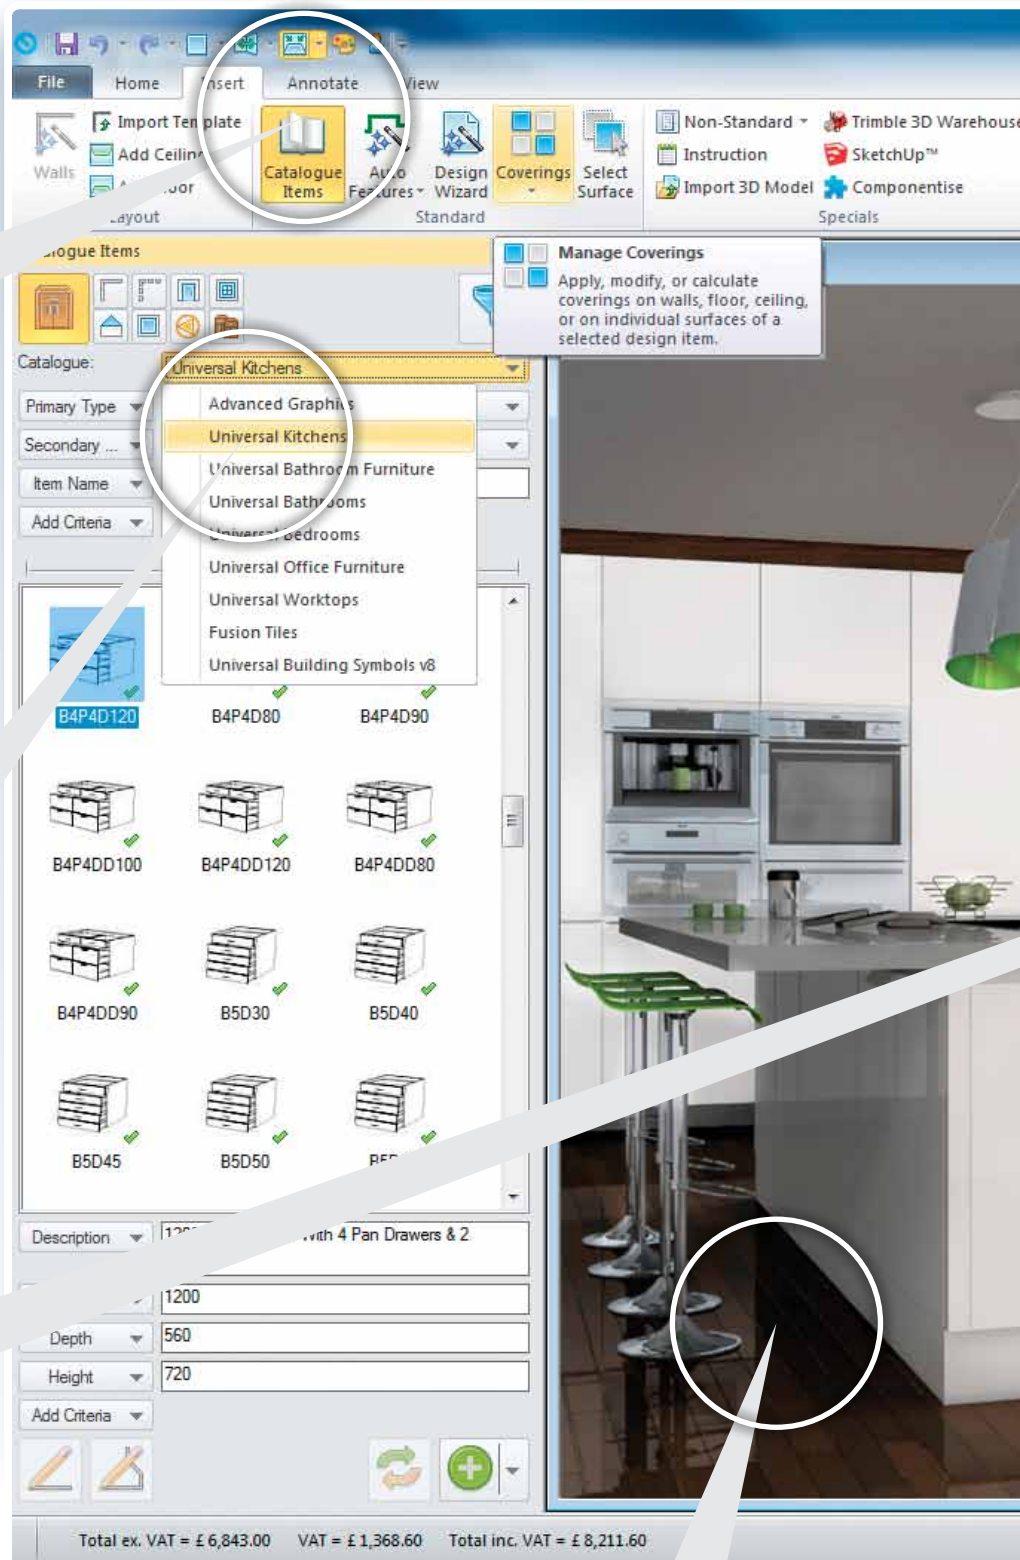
File Home Insert Annotate View

Walls Import Template Add Ceiling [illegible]oor Layout

Catalogue Items Auto Features Design Wizard Coverings Select Surface Standard

Non-Standard Instruction Import 3D Model Trimble 3D Warehouse SketchUp™ Componentise Specials

Manage Coverings
Apply, modify, or calculate coverings on walls, floor, ceiling, or on individual surfaces of a selected design item.

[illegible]logue Items

Catalogue: Universal Kitchens

Primary Type
Secondary ...
Item Name
Add Criteria

Advanced Graphics
Universal Kitchens
Universal Bathroom Furniture
Universal Bathrooms
Universal Bedrooms
Universal Office Furniture
Universal Worktops
Fusion Tiles
Universal Building Symbols v8

B4P4D120 B4P4D80 B4P4D90
B4P4DD100 B4P4DD120 B4P4DD80
B4P4DD90 B5D30 B5D40
B5D45 B5D50 B5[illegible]

Description 120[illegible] with 4 Pan Drawers & 2
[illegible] 1200
Depth 560
Height 720
Add Criteria

Total ex. VAT = £ 6,843.00 VAT = £ 1,368.60 Total inc. VAT = £ 8,211.60